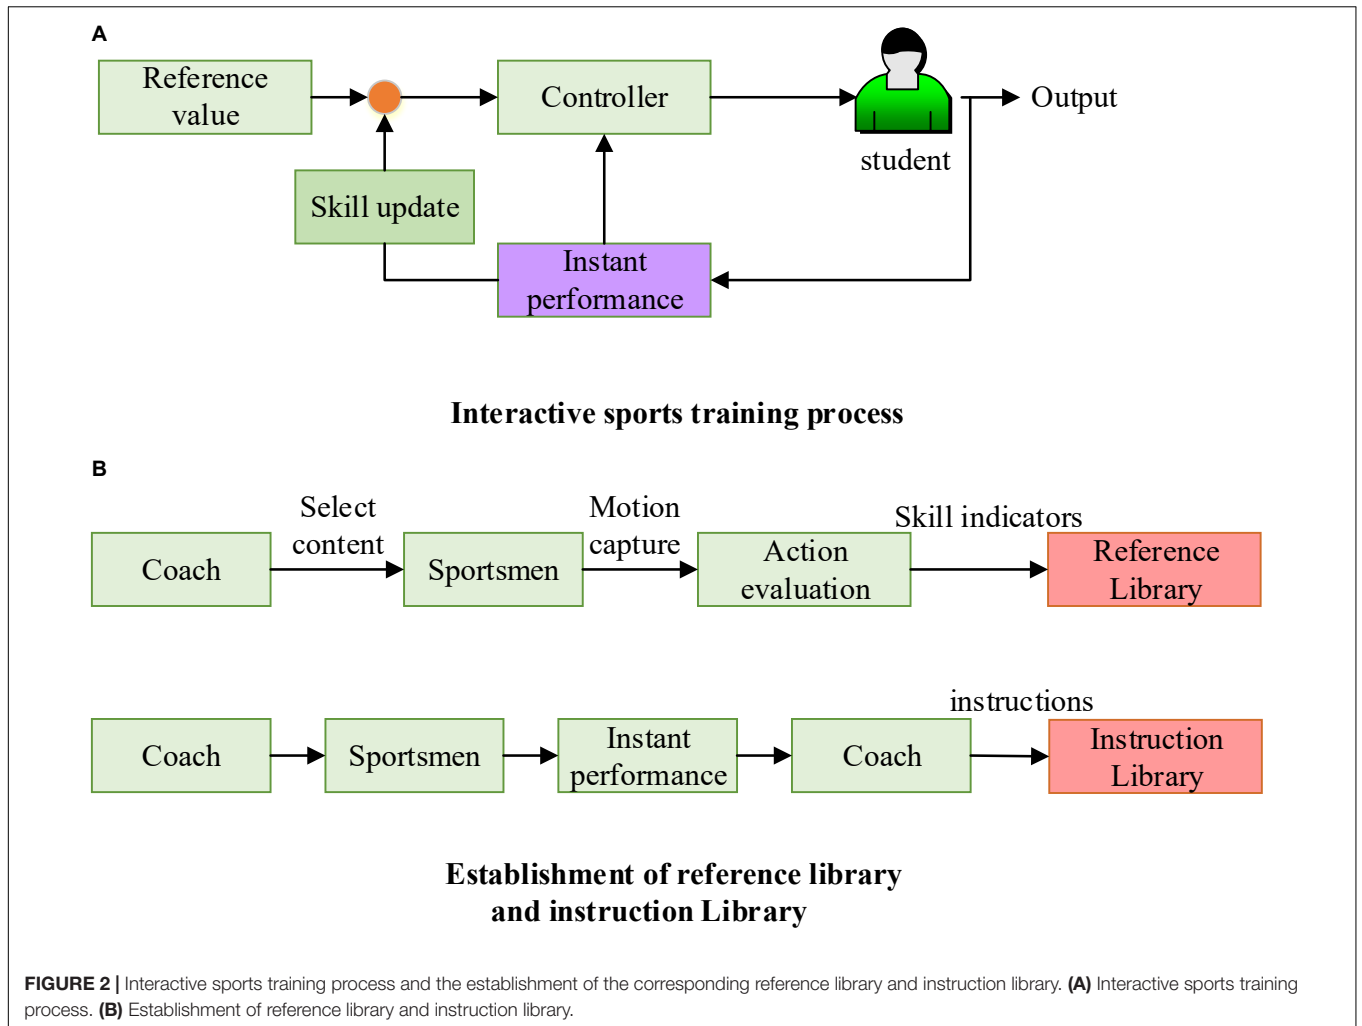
A

Reference value

Controller

Output

student

Skill update

Instant performance

Interactive sports training process

B

Select content

Motion capture

Skill indicators

Coach

Sportsmen

Action evaluation

Reference Library

instructions

Coach

Sportsmen

Instant performance

Coach

Instruction Library

Establishment of reference library and instruction Library

FIGURE 2 | Interactive sports training process and the establishment of the corresponding reference library and instruction library. (A) Interactive sports training process. (B) Establishment of reference library and instruction library.